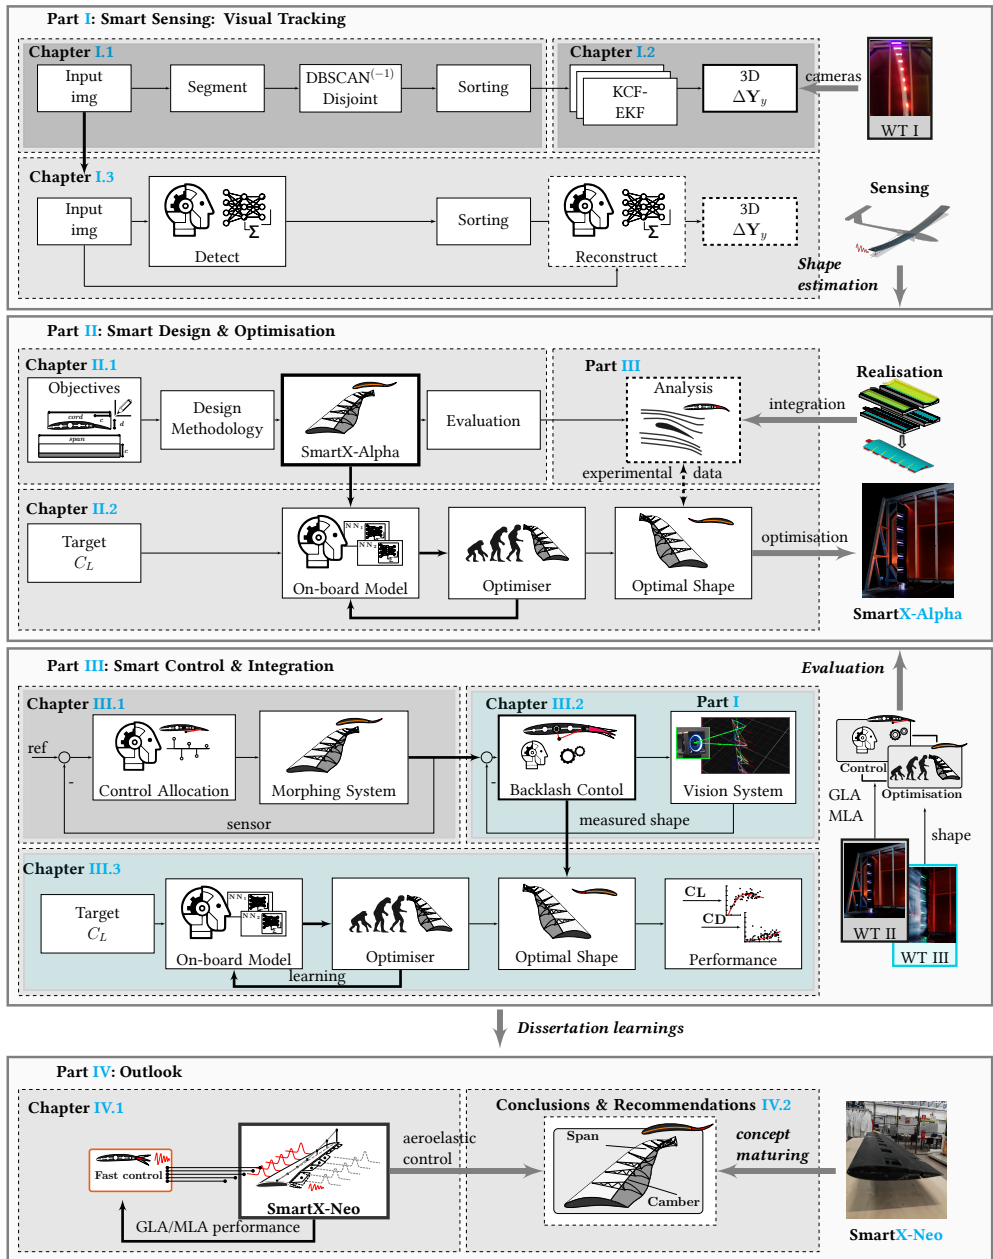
Part I: Smart Sensing: Visual Tracking

Chapter I.1

Input img

Segment

DBSCAN$^{(-1)}$ Disjoint

Sorting

Chapter I.2

KCF-EKF

3D $\Delta Y_y$

cameras

WT I

Chapter I.3

Input img

Detect

Sorting

Reconstruct

3D $\Delta Y_y$

Sensing

Shape estimation

Part II: Smart Design & Optimisation

Chapter II.1

Objectives

cord

span

Design Methodology

SmartX-Alpha

Evaluation

Part III

Analysis

integration

Realisation

experimental

data

Chapter II.2

Target $C_L$

On-board Model

Optimiser

Optimal Shape

optimisation

SmartX-Alpha

Part III: Smart Control & Integration

Evaluation

Chapter III.1

ref

-

Control Allocation

Morphing System

sensor

Chapter III.2

Part I

-

Backlash Contol

Vision System

measured shape

Control

Optimisation

GLA MLA

shape

Chapter III.3

Target $C_L$

On-board Model

Optimiser

learning

Optimal Shape

CL

CD

Performance

WT II

WT III

Dissertation learnings

Part IV: Outlook

Chapter IV.1

Fast control

SmartX-Neo

aeroelastic control

GLA/MLA performance

Conclusions & Recommendations IV.2

Span

Camber

concept maturing

SmartX-Neo